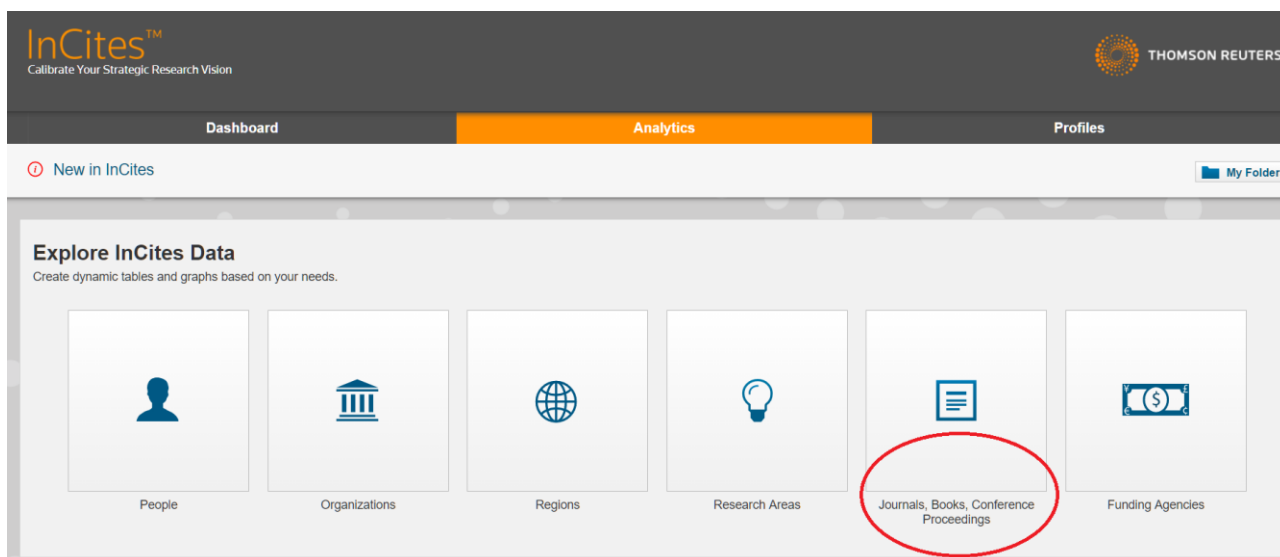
InCites™
Calibrate Your Strategic Research Vision

THOMSON REUTERS

Dashboard
Analytics
Profiles

New in InCites

My Folder

Explore InCites Data
Create dynamic tables and graphs based on your needs.

People
Organizations
Regions
Research Areas
Journals, Books, Conference Proceedings
Funding Agencies